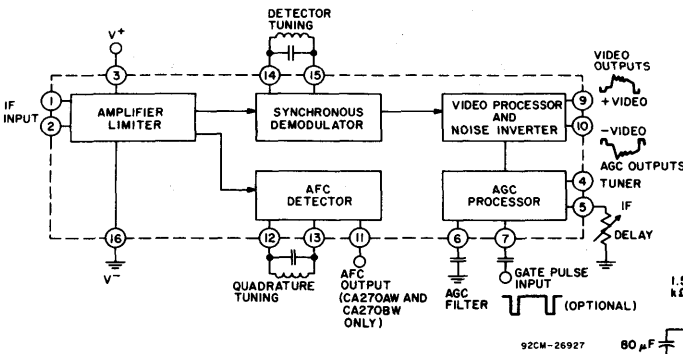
DETECTOR TUNING

$V^+$

3

14

15

VIDEO OUTPUTS

+VIDEO

IF INPUT

1

2

AMPLIFIER LIMITER

SYNCHRONOUS DEMODULATOR

VIDEO PROCESSOR AND NOISE INVERTER

9

10

-VIDEO

AGC OUTPUTS

4

TUNER

AFC DETECTOR

AGC PROCESSOR

5

IF

DELAY

16

12

13

11

6

7

$V^-$

QUADRATURE TUNING

AFC OUTPUT (CA270AW AND CA270BW ONLY)

AGC FILTER

GATE PULSE INPUT

(OPTIONAL)

1.5 kΩ

92CM-26927

80 $\mu$F